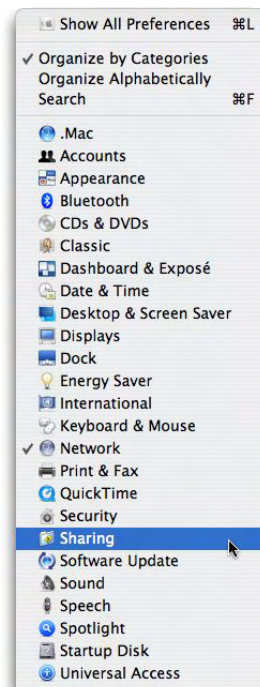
Show All Preferences ⌘L

✓ Organize by Categories
Organize Alphabetically
Search ⌘F

.Mac
Accounts
Appearance
Bluetooth
CDs & DVDs
Classic
Dashboard & Exposé
Date & Time
Desktop & Screen Saver
Displays
Dock
Energy Saver
International
Keyboard & Mouse
✓ Network
Print & Fax
QuickTime
Security
Sharing
Software Update
Sound
Speech
Spotlight
Startup Disk
Universal Access